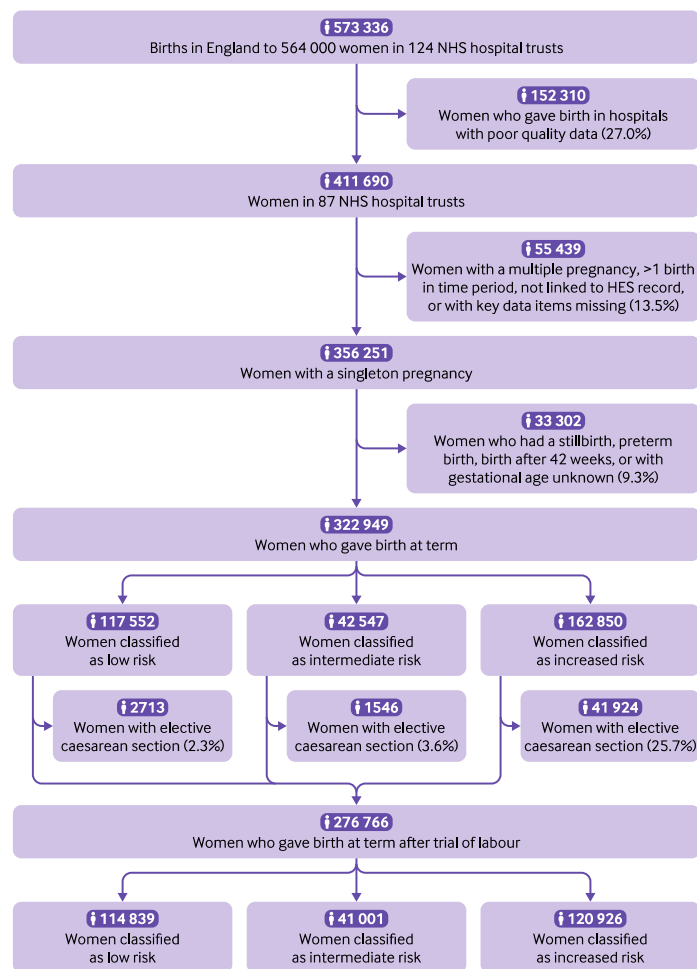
573 336
Births in England to 564 000 women in 124 NHS hospital trusts

152 310
Women who gave birth in hospitals with poor quality data (27.0%)

411 690
Women in 87 NHS hospital trusts

55 439
Women with a multiple pregnancy, >1 birth in time period, not linked to HES record, or with key data items missing (13.5%)

356 251
Women with a singleton pregnancy

33 302
Women who had a stillbirth, preterm birth, birth after 42 weeks, or with gestational age unknown (9.3%)

322 949
Women who gave birth at term

117 552
Women classified as low risk

42 547
Women classified as intermediate risk

162 850
Women classified as increased risk

2713
Women with elective caesarean section (2.3%)

1546
Women with elective caesarean section (3.6%)

41 924
Women with elective caesarean section (25.7%)

276 766
Women who gave birth at term after trial of labour

114 839
Women classified as low risk

41 001
Women classified as intermediate risk

120 926
Women classified as increased risk